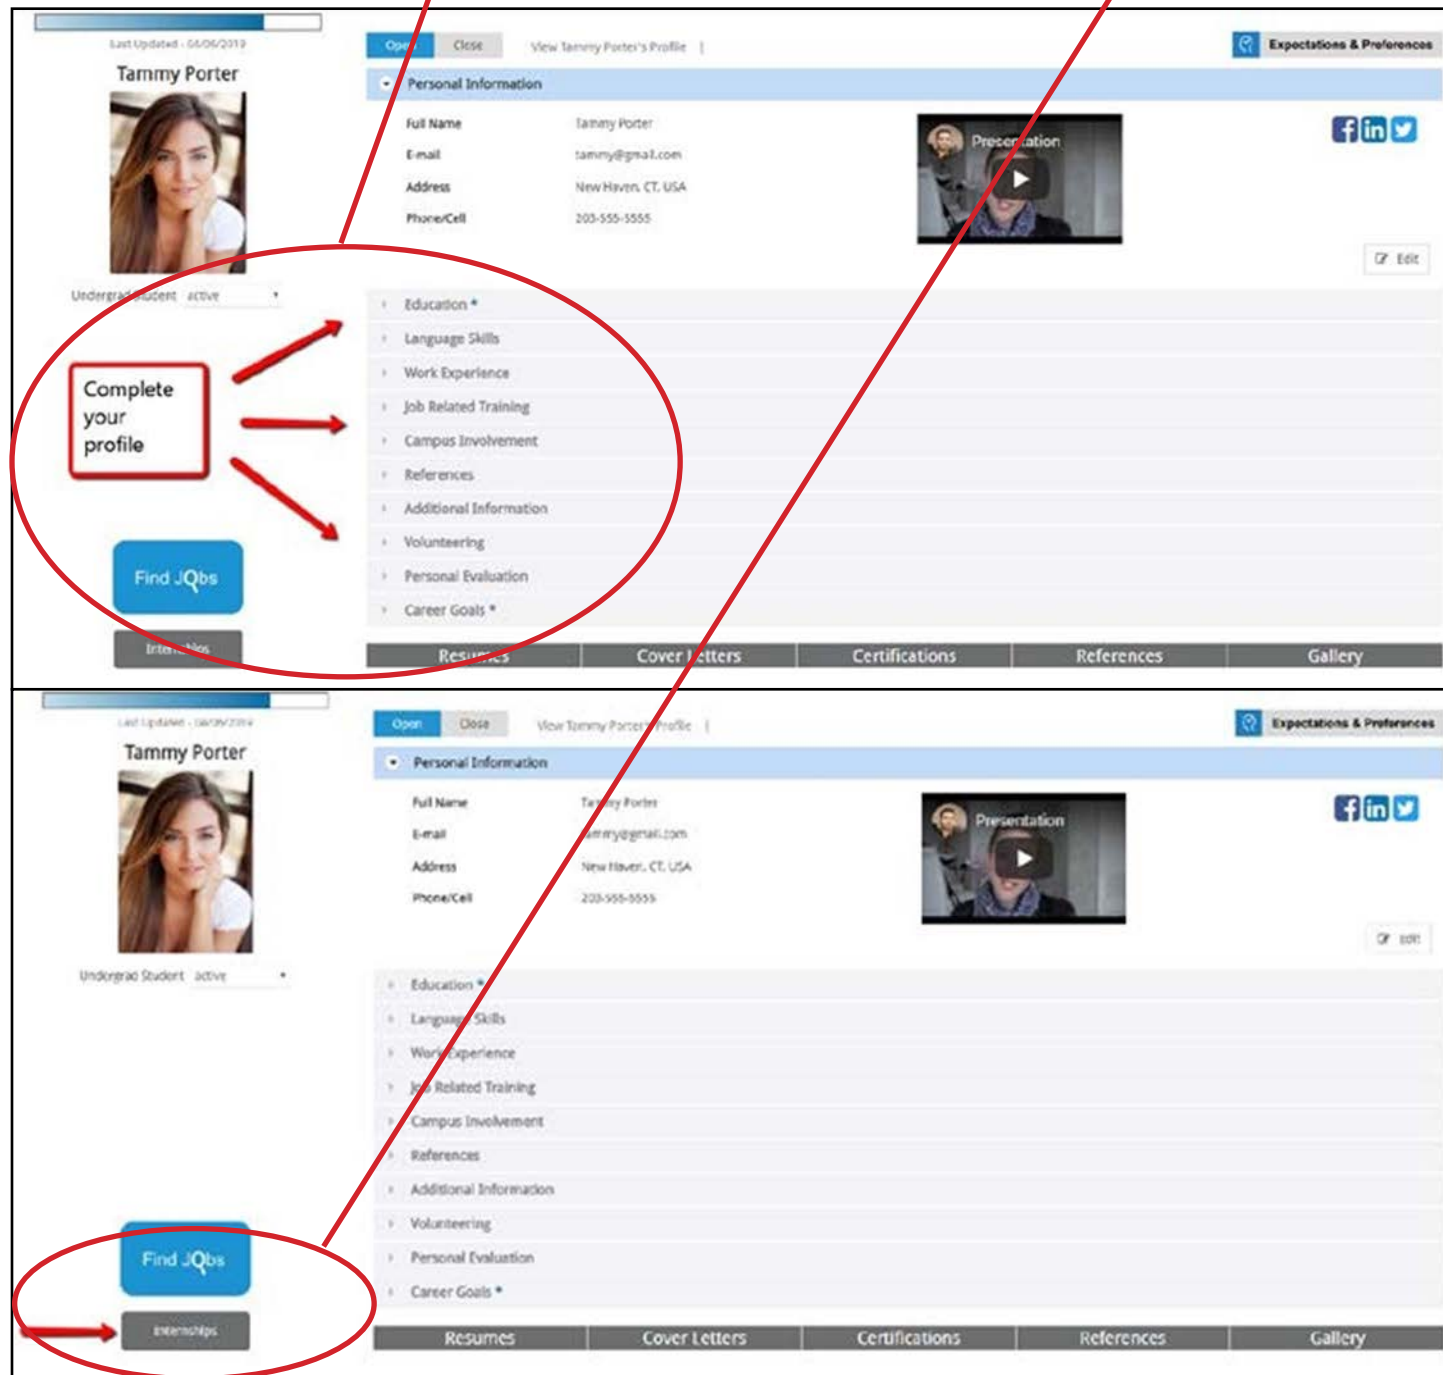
Last Updated - 06/06/2019

Tammy Porter

Undergrad Student active

Complete your profile

Find JObs

Internships

Open Close View Tammy Porter's Profile |

Expectations & Preferences

Personal Information

Full Name Tammy Porter
E-mail tammy@gmail.com
Address New Haven, CT, USA
Phone/Cell 203-555-5555

Presentation

Edit

Education *
Language Skills
Work Experience
Job Related Training
Campus Involvement
References
Additional Information
Volunteering
Personal Evaluation
Career Goals *

Resumes Cover Letters Certifications References Gallery

Last Updated - 06/06/2019

Tammy Porter

Undergrad Student active

Open Close View Tammy Porter's Profile |

Expectations & Preferences

Personal Information

Full Name Tammy Porter
E-mail tammy@gmail.com
Address New Haven, CT, USA
Phone/Cell 203-555-5555

Presentation

Edit

Education *
Language Skills
Work Experience
Job Related Training
Campus Involvement
References
Additional Information
Volunteering
Personal Evaluation
Career Goals *

Find JObs

Internships

Resumes Cover Letters Certifications References Gallery